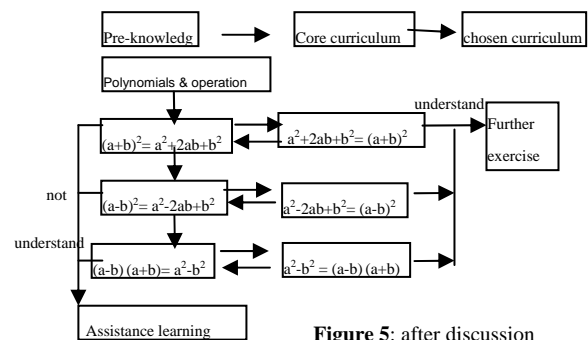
Pre-knowledg

Core curriculum

chosen curriculum

Polynomials & operation

$(a+b)^2 = a^2+2ab+b^2$

$a^2+2ab+b^2 = (a+b)^2$

understand

Further exercise

not

$(a-b)^2 = a^2-2ab+b^2$

$a^2-2ab+b^2 = (a-b)^2$

understand

$(a-b)(a+b) = a^2-b^2$

$a^2-b^2 = (a-b)(a+b)$

Assistance learning

**Figure 5**: after discussion